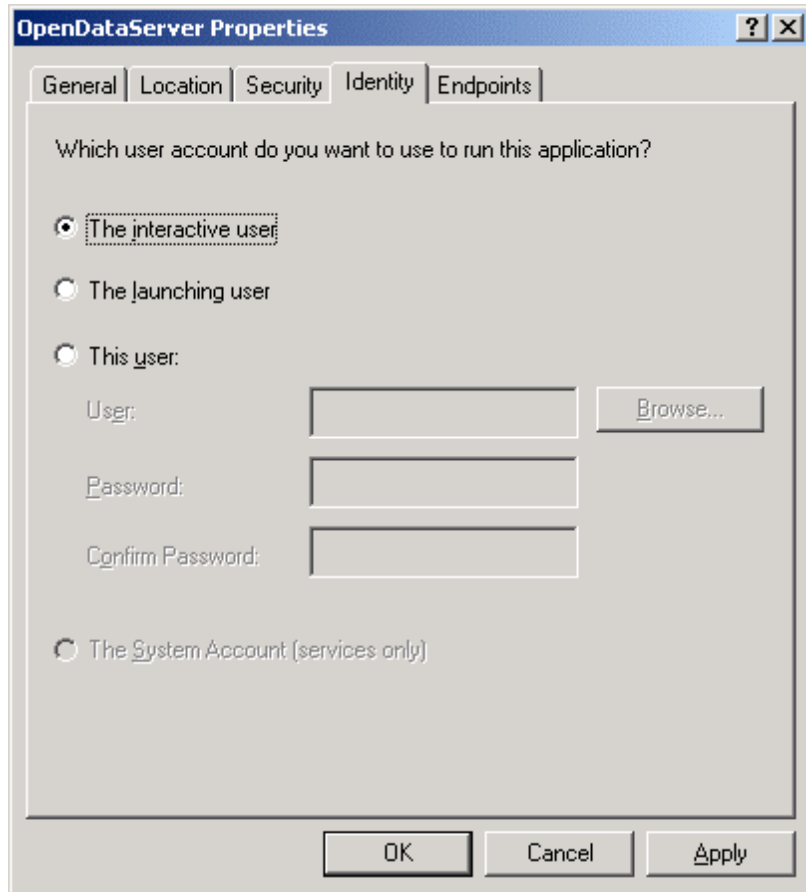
OpenDataServer Properties

?
X

General
Location
Security
Identity
Endpoints

Which user account do you want to use to run this application?

The interactive user

The launching user

This user:

User:

Browse...

Password:

Confirm Password:

The System Account (services only)

OK
Cancel
Apply